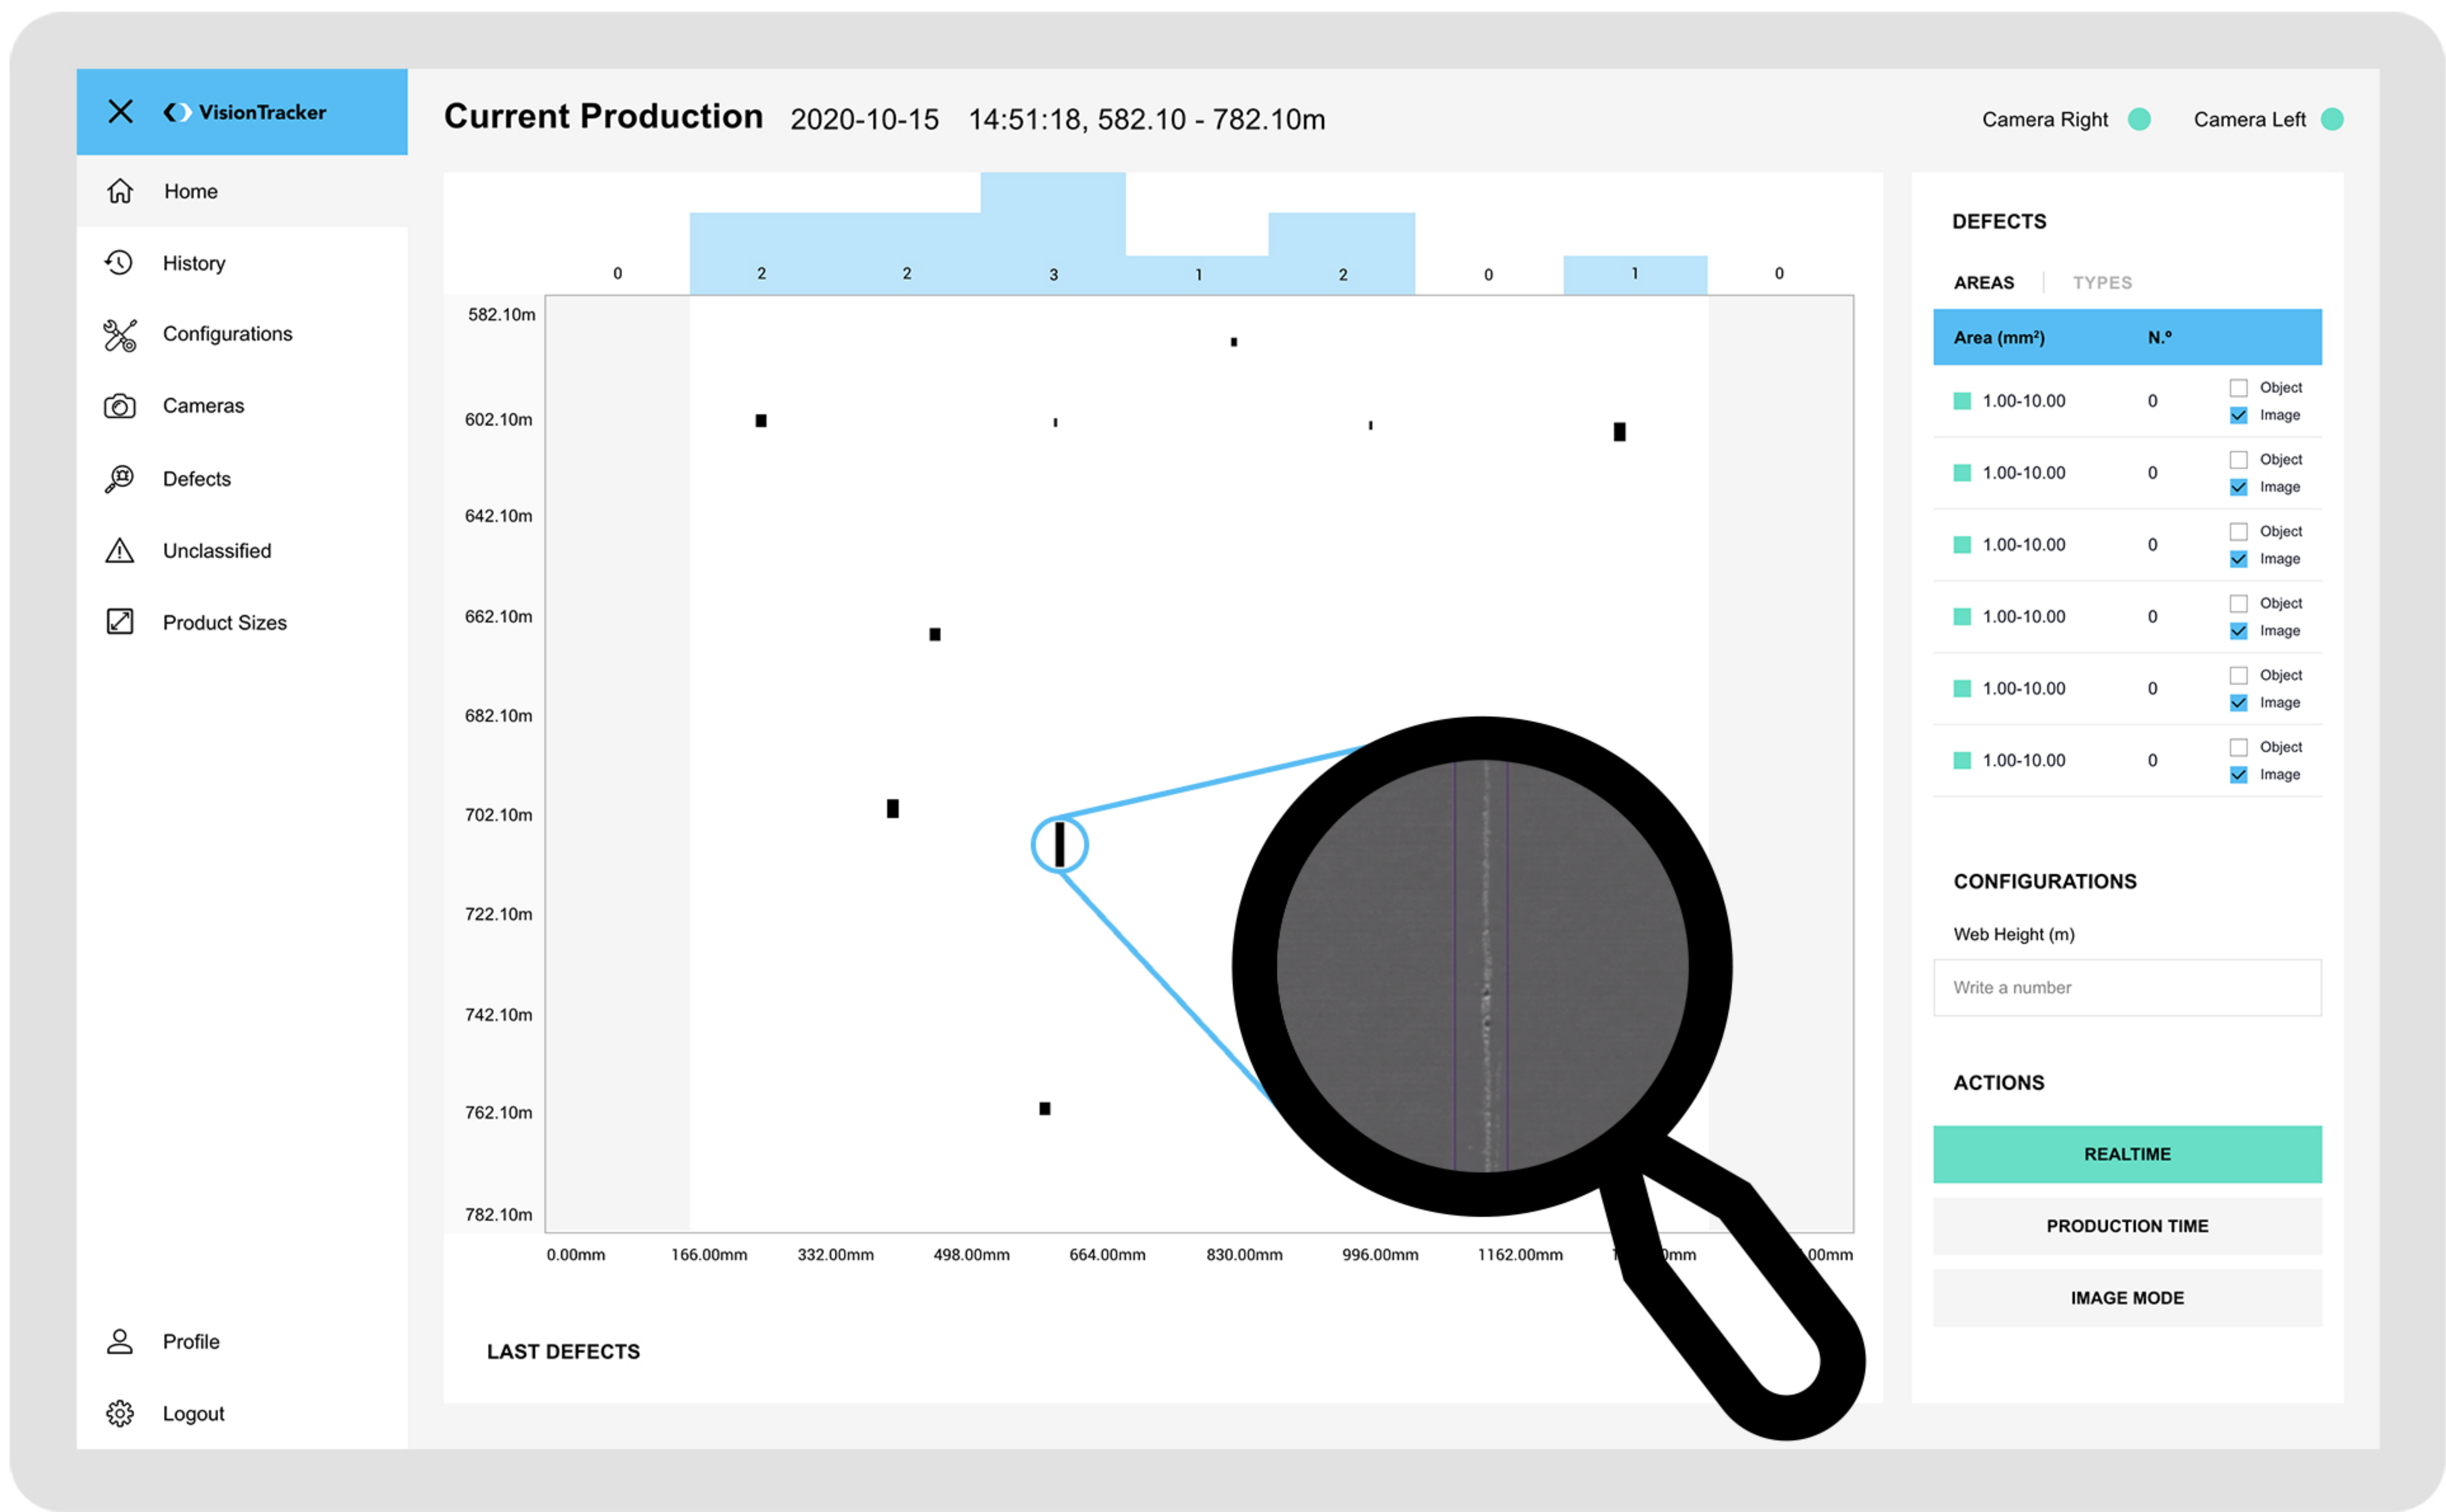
VisionTracker

Home
History
Configurations
Cameras
Defects
Unclassified
Product Sizes

Profile
Logout

Current Production 2020-10-15 14:51:18, 582.10 - 782.10m

Camera Right Camera Left

0 2 2 3 1 2 0 1 0

582.10m
602.10m
642.10m
662.10m
682.10m
702.10m
722.10m
742.10m
762.10m
782.10m

0.00mm 166.00mm 332.00mm 498.00mm 664.00mm 830.00mm 996.00mm 1162.00mm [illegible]mm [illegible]00mm

LAST DEFECTS

DEFECTS

AREAS TYPES

| Area (mm²) | N.º | |
|---|---|---|
| 1.00-10.00 | 0 | Object Image |
| 1.00-10.00 | 0 | Object Image |
| 1.00-10.00 | 0 | Object Image |
| 1.00-10.00 | 0 | Object Image |
| 1.00-10.00 | 0 | Object Image |
| 1.00-10.00 | 0 | Object Image |

CONFIGURATIONS

Web Height (m)

Write a number

ACTIONS

REALTIME

PRODUCTION TIME

IMAGE MODE